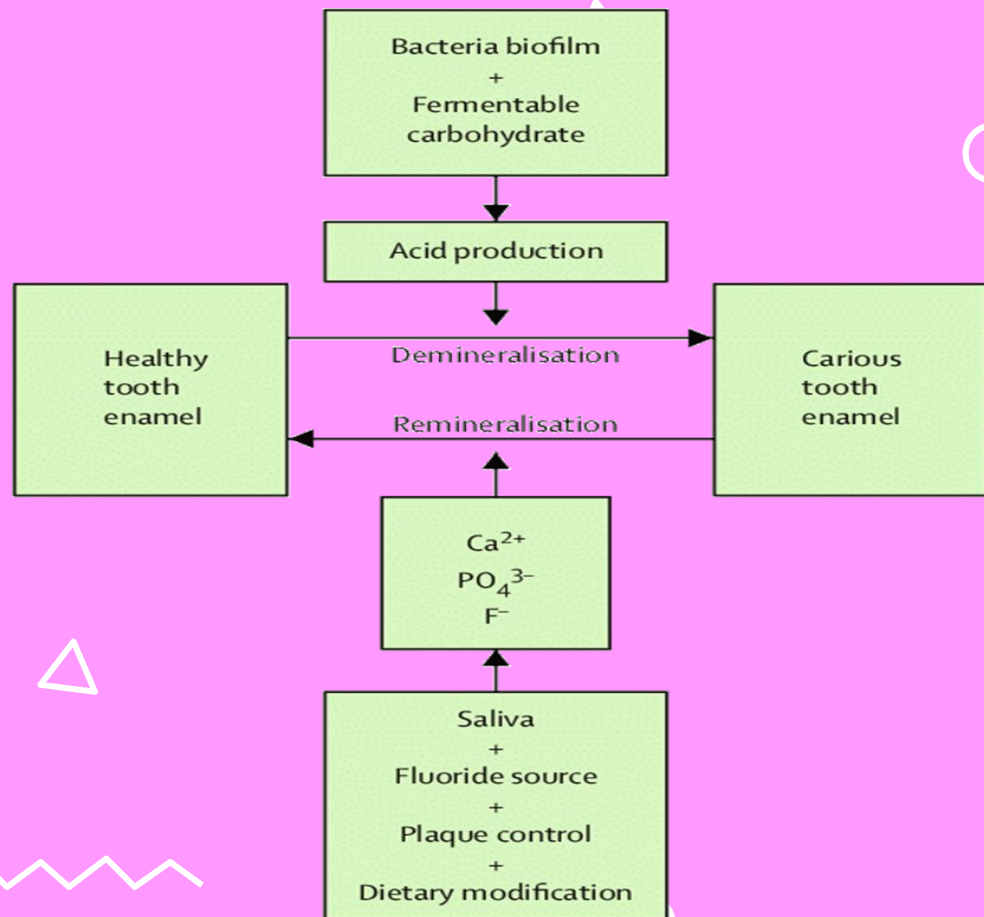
Bacteria biofilm
+
Fermentable carbohydrate

Acid production

Healthy tooth enamel

Demineralisation

Remineralisation

Carious tooth enamel

$Ca^{2+}$
$PO_4^{3-}$
$F^-$

Saliva
+
Fluoride source
+
Plaque control
+
Dietary modification